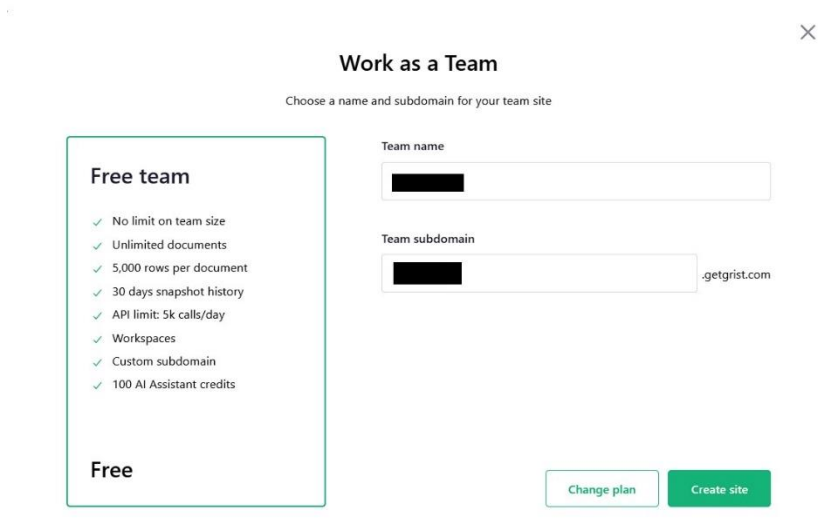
Work as a Team

Choose a name and subdomain for your team site

Free team

✓ No limit on team size
✓ Unlimited documents
✓ 5,000 rows per document
✓ 30 days snapshot history
✓ API limit: 5k calls/day
✓ Workspaces
✓ Custom subdomain
✓ 100 AI Assistant credits

Free

Team name

Team subdomain

.getgrist.com

Change plan

Create site